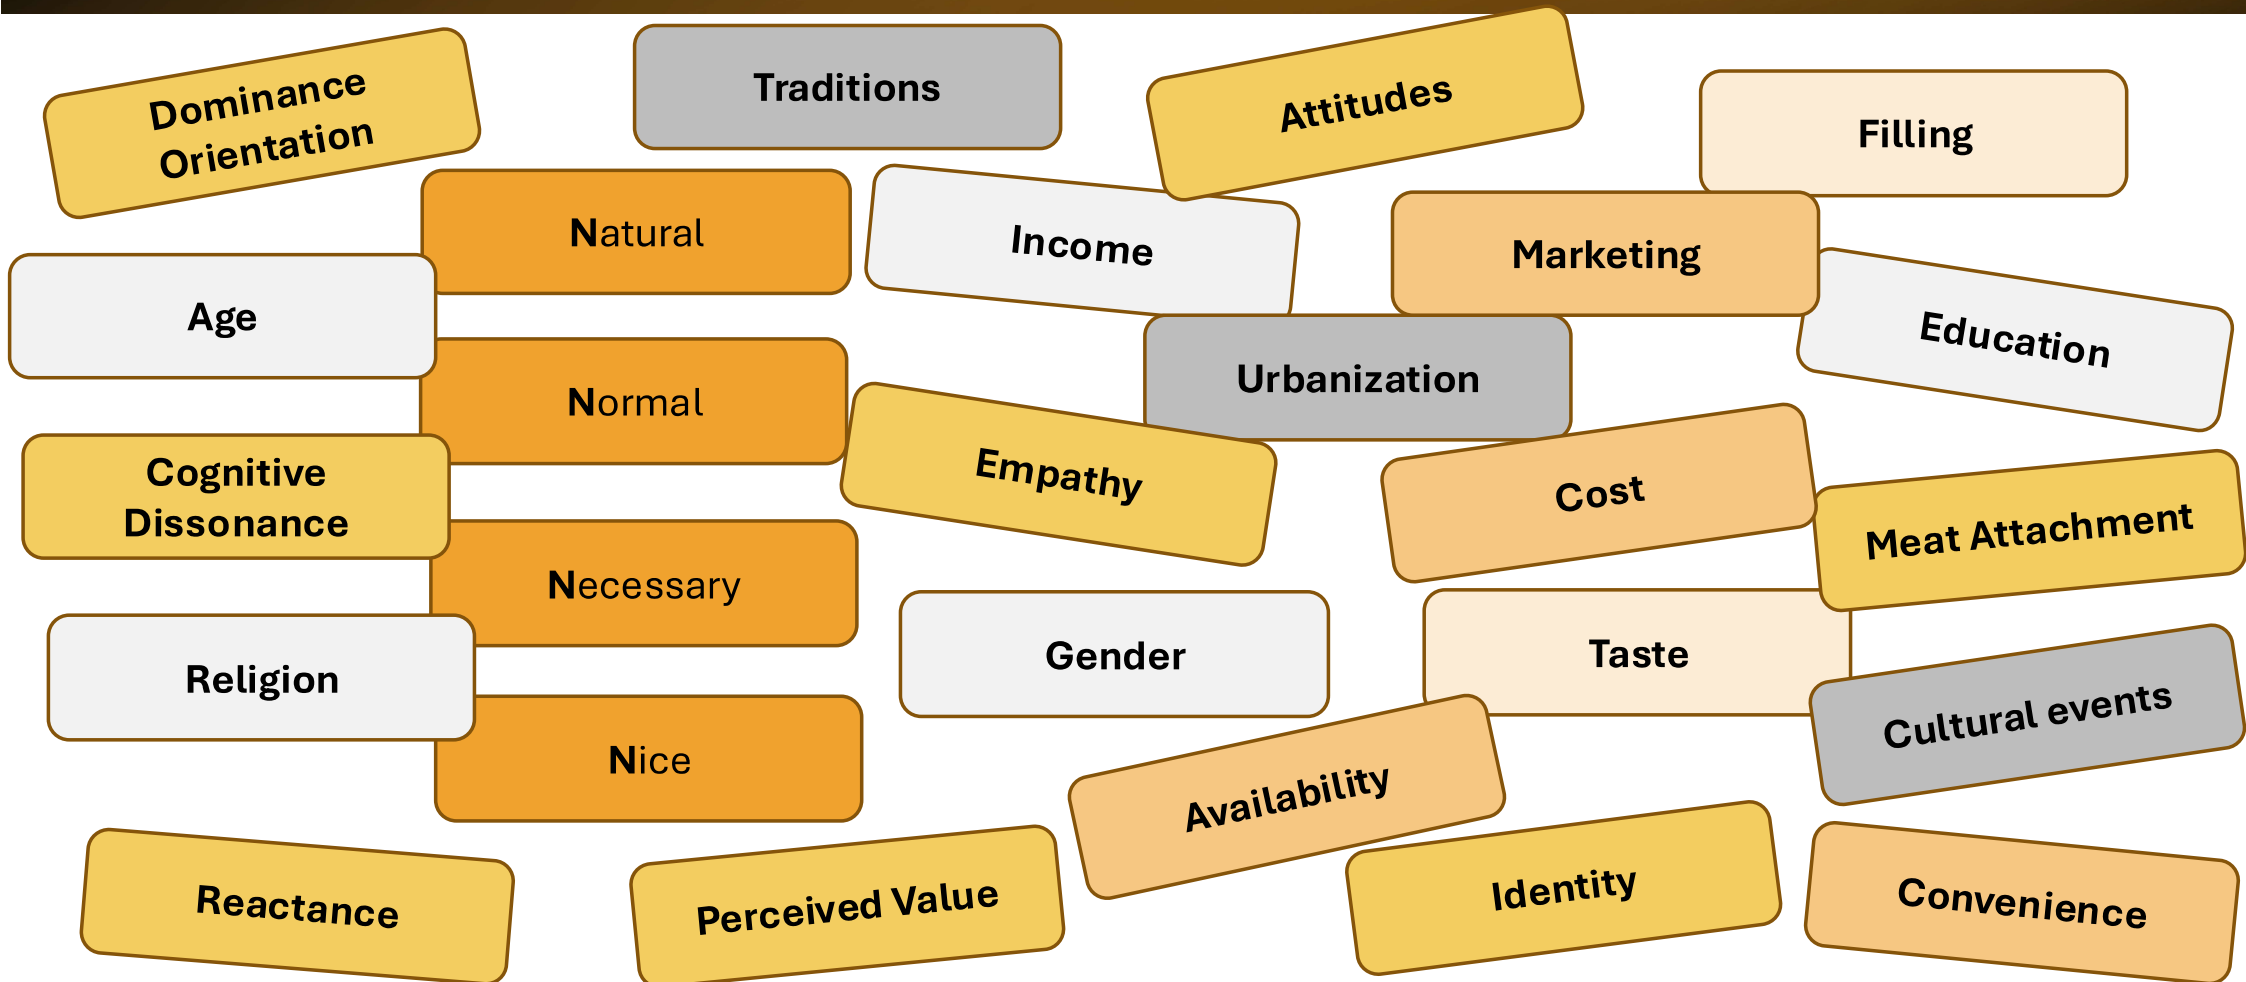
Dominance Orientation

Traditions

Attitudes

Filling

Natural

Income

Marketing

Age

Education

Urbanization

Normal

Empathy

Cognitive Dissonance

Cost

Meat Attachment

Necessary

Gender

Taste

Religion

Cultural events

Nice

Availability

Reactance

Perceived Value

Identity

Convenience